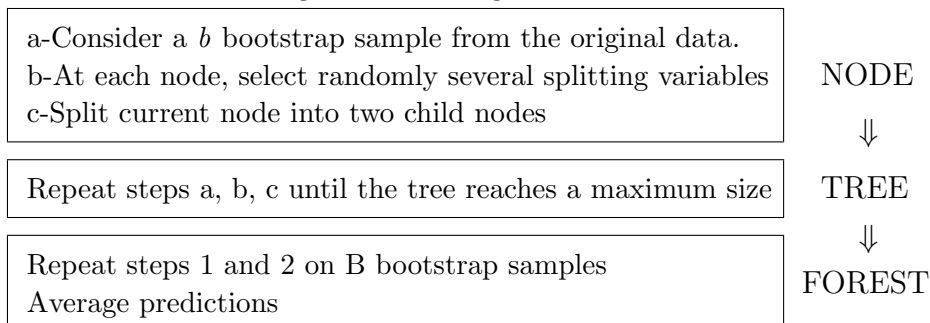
a-Consider a $b$ bootstrap sample from the original data.
b-At each node, select randomly several splitting variables
c-Split current node into two child nodes

NODE

$\Downarrow$

Repeat steps a, b, c until the tree reaches a maximum size

TREE

$\Downarrow$

Repeat steps 1 and 2 on B bootstrap samples
Average predictions

FOREST